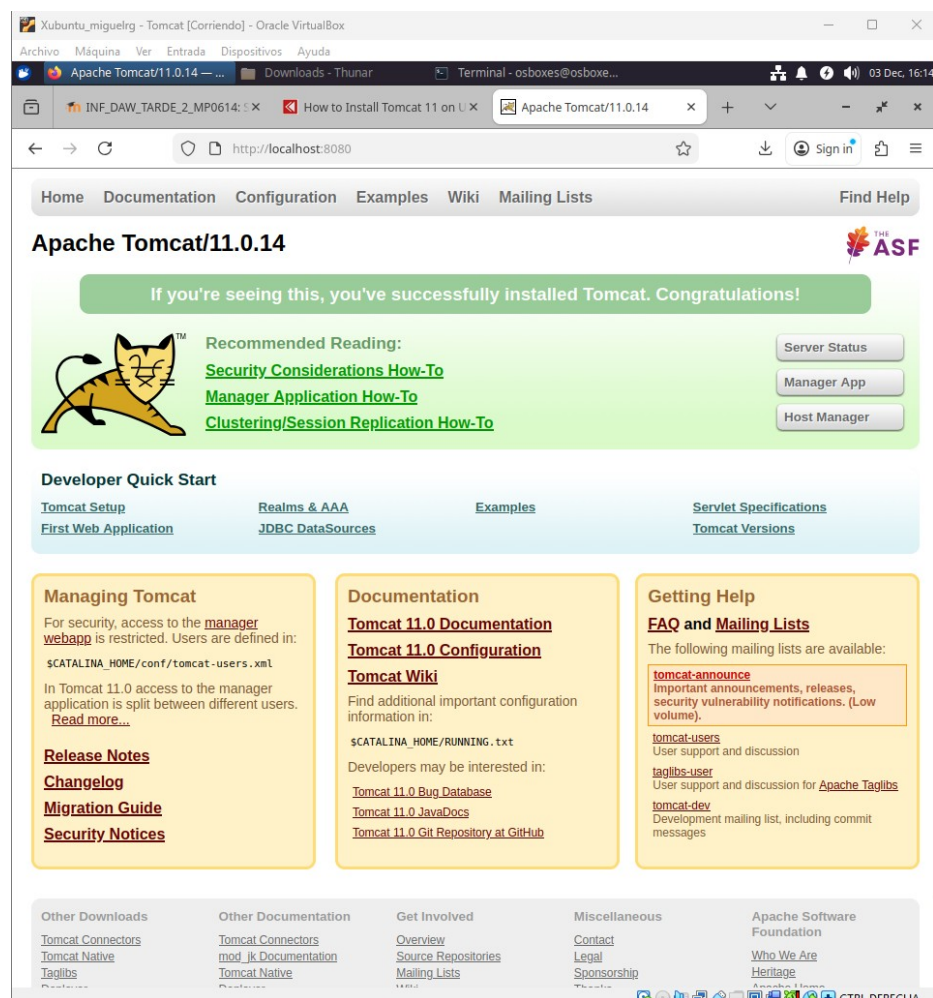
Xubuntu_miguelrg - Tomcat [Corriendo] - Oracle VirtualBox

Archivo Máquina Ver Entrada Dispositivos Ayuda

Apache Tomcat/11.0.14 — ... Downloads - Thunar Terminal - osboxes@osboxe... 03 Dec, 16:14

INF_DAW_TARDE_2_MP0614: S × How to Install Tomcat 11 on U × Apache Tomcat/11.0.14 ×

http://localhost:8080

Sign in

Home Documentation Configuration Examples Wiki Mailing Lists Find Help

Apache Tomcat/11.0.14

THE ASF

If you're seeing this, you've successfully installed Tomcat. Congratulations!

TM

Recommended Reading:
Security Considerations How-To
Manager Application How-To
Clustering/Session Replication How-To

Server Status
Manager App
Host Manager

Developer Quick Start

| Tomcat Setup | Realms & AAA | Examples | Servlet Specifications |
|---|---|---|---|
| First Web Application | JDBC DataSources | | Tomcat Versions |

Managing Tomcat

For security, access to the manager webapp is restricted. Users are defined in:

$CATALINA_HOME/conf/tomcat-users.xml

In Tomcat 11.0 access to the manager application is split between different users. Read more...

Release Notes
Changelog
Migration Guide
Security Notices

Documentation

Tomcat 11.0 Documentation
Tomcat 11.0 Configuration
Tomcat Wiki

Find additional important configuration information in:

$CATALINA_HOME/RUNNING.txt

Developers may be interested in:

Tomcat 11.0 Bug Database
Tomcat 11.0 JavaDocs
Tomcat 11.0 Git Repository at GitHub

Getting Help

FAQ and Mailing Lists

The following mailing lists are available:

tomcat-announce
Important announcements, releases, security vulnerability notifications. (Low volume).

tomcat-users
User support and discussion

taglibs-user
User support and discussion for Apache Taglibs

tomcat-dev
Development mailing list, including commit messages

Other Downloads
Tomcat Connectors
Tomcat Native
Taglibs
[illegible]

Other Documentation
Tomcat Connectors
mod_jk Documentation
Tomcat Native
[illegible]

Get Involved
Overview
Source Repositories
Mailing Lists
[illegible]

Miscellaneous
Contact
Legal
Sponsorship
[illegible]

Apache Software Foundation
Who We Are
Heritage
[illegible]

CTRL DERECHA